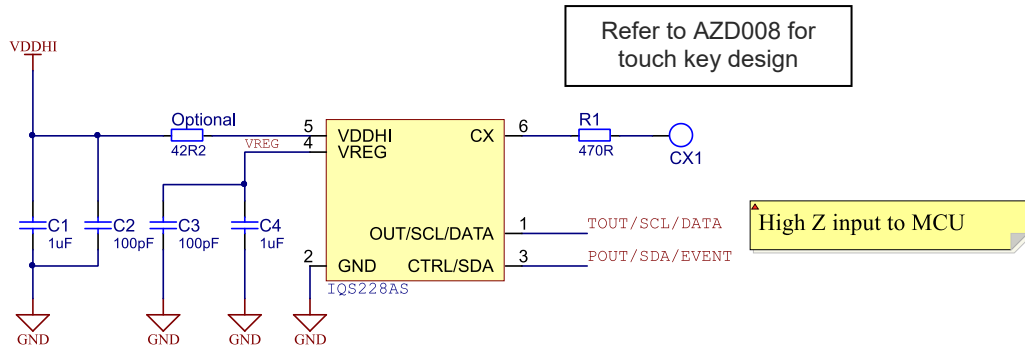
Refer to AZD008 for touch key design

VDDHI

Optional
42R2

VREG

5 VDDHI
4 VREG
CX 6

R1
470R

CX1

C1
1uF

C2
100pF

C3
100pF

C4
1uF

OUT/SCL/DATA 1
TOUT/SCL/DATA

High Z input to MCU

2 GND
CTRL/SDA 3
POUT/SDA/EVENT

IQS228AS

GND
GND
GND
GND